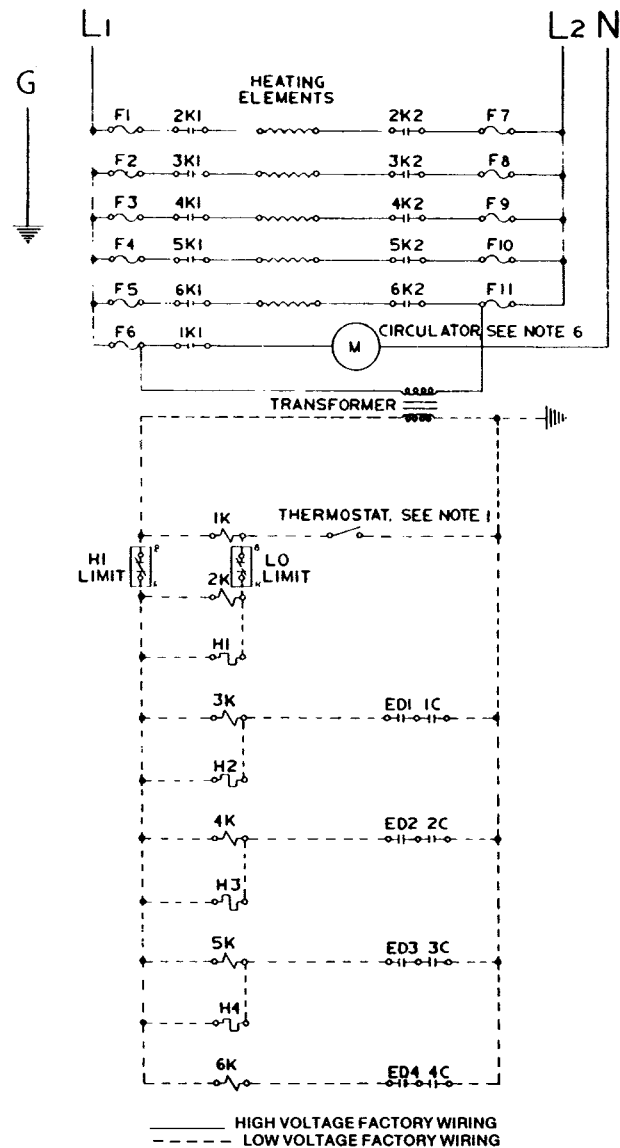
L1
L2 N
G
HEATING ELEMENTS
F1 2K1 2K2 F7
F2 3K1 3K2 F8
F3 4K1 4K2 F9
F4 5K1 5K2 F10
F5 6K1 6K2 F11
F6 1K1
M
CIRCULATOR SEE NOTE 6
TRANSFORMER
1K
THERMOSTAT, SEE NOTE 1
HI LIMIT
2K
LO LIMIT
H1
3K
ED1 1C
H2
4K
ED2 2C
H3
5K
ED3 3C
H4
6K
ED4 4C
HIGH VOLTAGE FACTORY WIRING
LOW VOLTAGE FACTORY WIRING